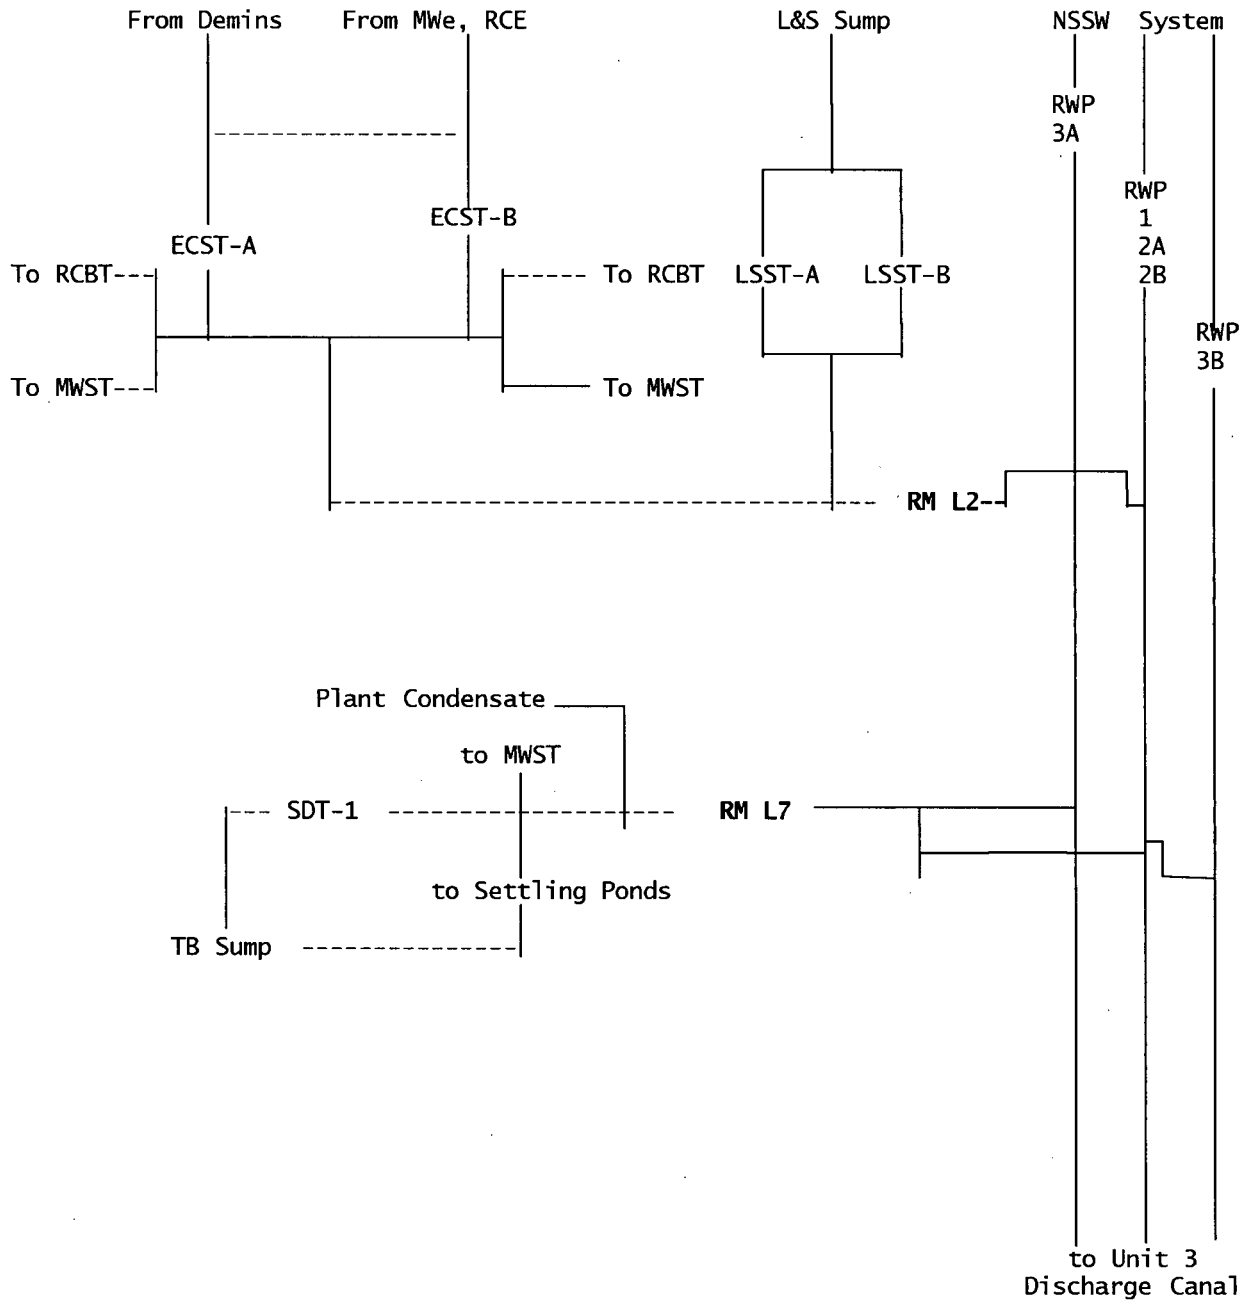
From Demins
From MWe, RCE
L&S Sump
NSSW System

RWP
3A

ECST-B
RWP
1
2A
2B

ECST-A

To RCBT---
------ To RCBT
LSST-A
LSST-B

RWP
3B

To MWST---
To MWST

RM L2--

Plant Condensate

to MWST

--- SDT-1
RM L7

to Settling Ponds

TB Sump

to Unit 3
Discharge Canal